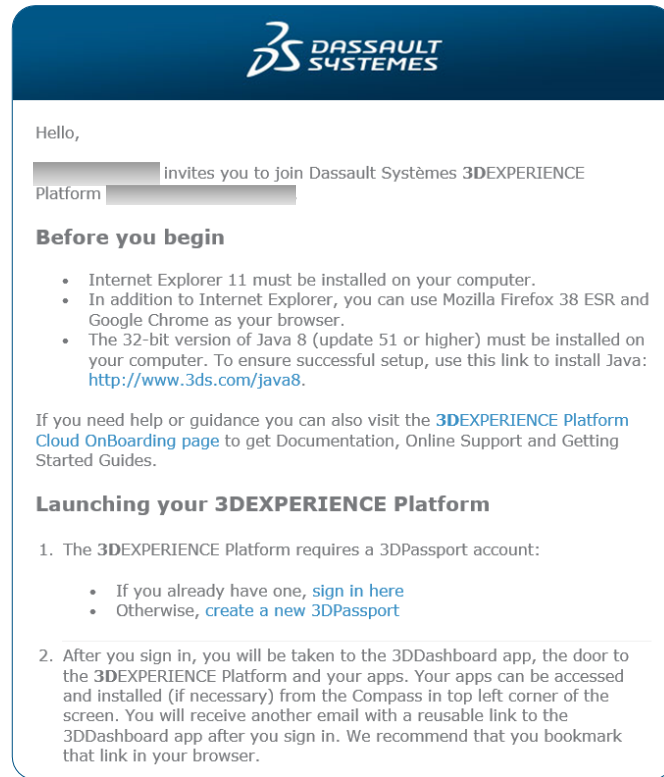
DASSAULT SYSTEMES

Hello,

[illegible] invites you to join Dassault Systèmes 3DEXPERIENCE Platform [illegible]

Before you begin

- Internet Explorer 11 must be installed on your computer.
- In addition to Internet Explorer, you can use Mozilla Firefox 38 ESR and Google Chrome as your browser.
- The 32-bit version of Java 8 (update 51 or higher) must be installed on your computer. To ensure successful setup, use this link to install Java: http://www.3ds.com/java8.

If you need help or guidance you can also visit the 3DEXPERIENCE Platform Cloud OnBoarding page to get Documentation, Online Support and Getting Started Guides.

Launching your 3DEXPERIENCE Platform

1. The 3DEXPERIENCE Platform requires a 3DPassport account:

- If you already have one, sign in here
- Otherwise, create a new 3DPassport

2. After you sign in, you will be taken to the 3DDashboard app, the door to the 3DEXPERIENCE Platform and your apps. Your apps can be accessed and installed (if necessary) from the Compass in top left corner of the screen. You will receive another email with a reusable link to the 3DDashboard app after you sign in. We recommend that you bookmark that link in your browser.